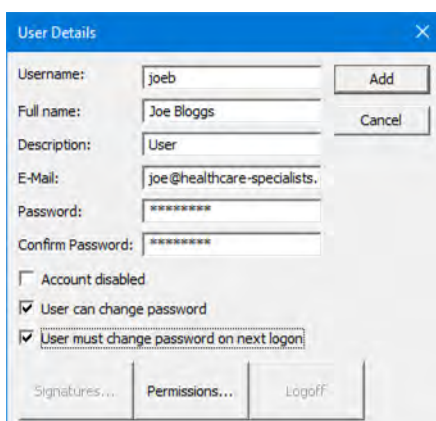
User Details

Username: joeb

Full name: Joe Bloggs

Description: User

E-Mail: joe@healthcare-specialists.

Password: ********

Confirm Password: ********

Add

Cancel

Account disabled

User can change password

User must change password on next logon

Signatures...

Permissions...

Logoff